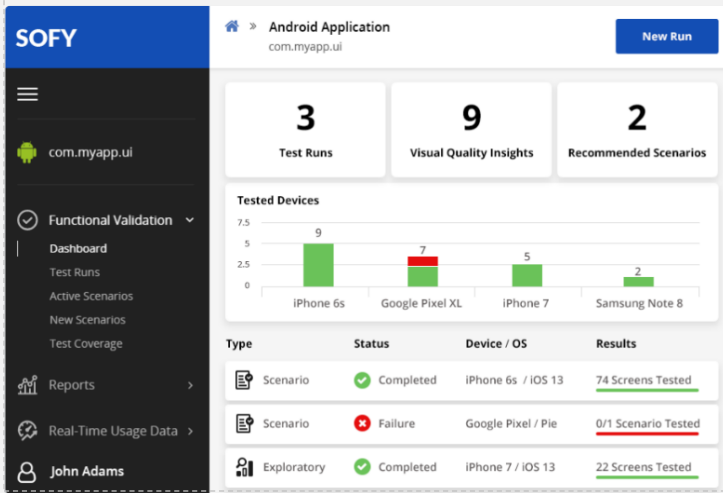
SOFY

com.myapp.ui

Functional Validation

Dashboard
Test Runs
Active Scenarios
New Scenarios
Test Coverage

Reports

Real-Time Usage Data

John Adams

Android Application
com.myapp.ui

New Run

3
Test Runs

9
Visual Quality Insights

2
Recommended Scenarios

Tested Devices

7.5
5
2.5
0

9
7
5
2

iPhone 6s
Google Pixel XL
iPhone 7
Samsung Note 8

| Type | Status | Device / OS | Results |
|---|---|---|---|
| Scenario | Completed | iPhone 6s / iOS 13 | 74 Screens Tested |
| Scenario | Failure | Google Pixel / Pie | 0/1 Scenario Tested |
| Exploratory | Completed | iPhone 7 / iOS 13 | 22 Screens Tested |